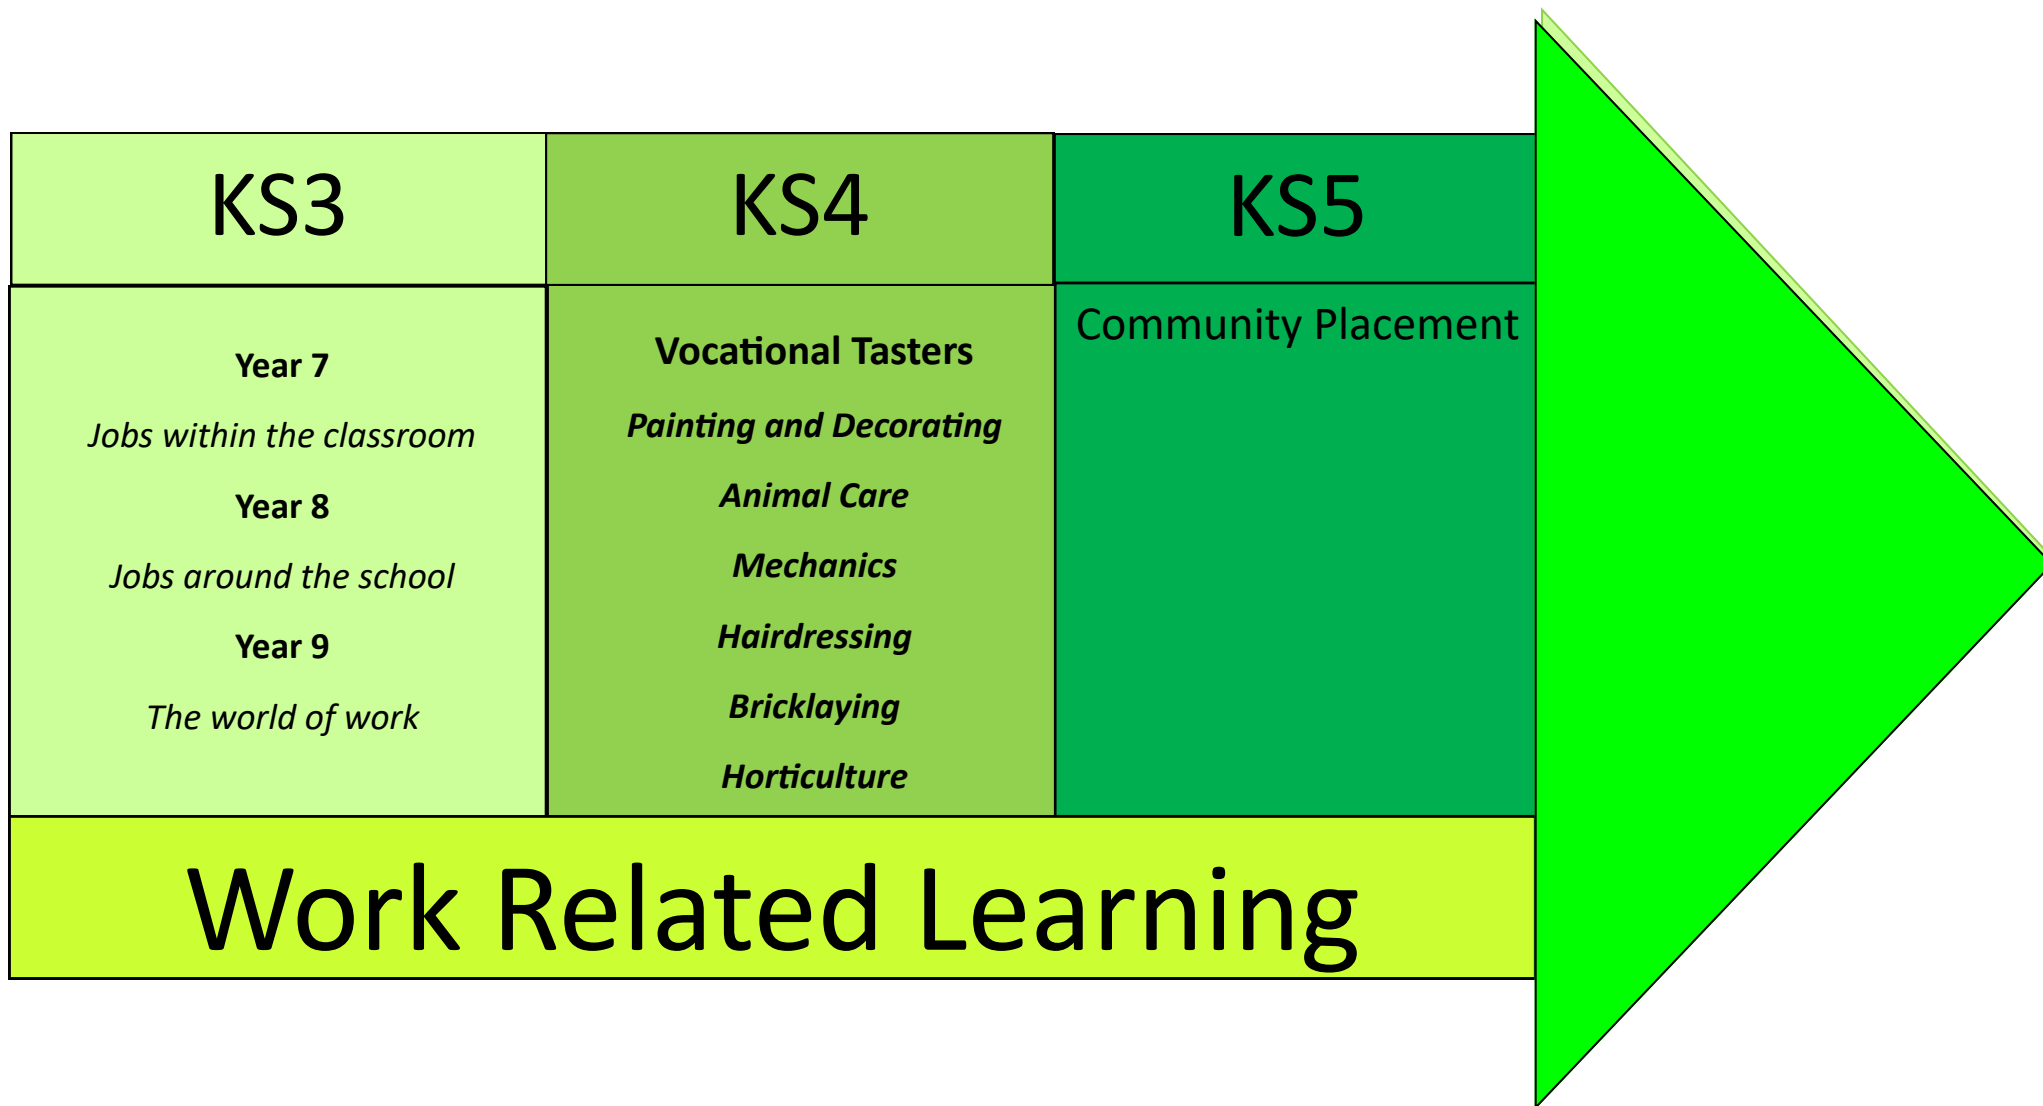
| KS3 | KS4 | KS5 |
|---|---|---|
| **Year 7** *Jobs within the classroom* **Year 8** *Jobs around the school* **Year 9** *The world of work* | **Vocational Tasters** ***Painting and Decorating*** ***Animal Care*** ***Mechanics*** ***Hairdressing*** ***Bricklaying*** ***Horticulture*** | Community Placement |

Work Related Learning